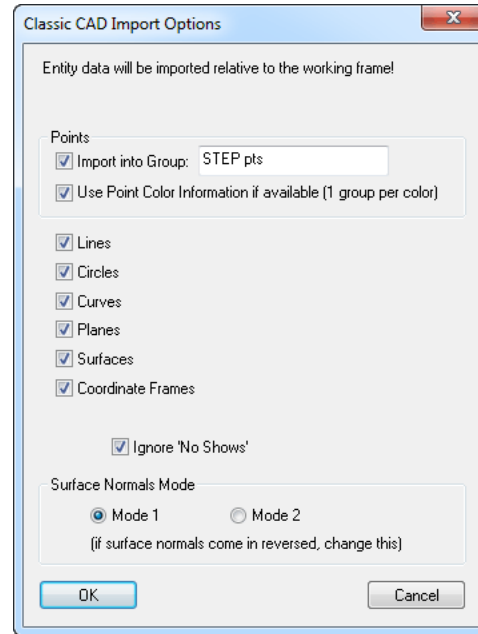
Classic CAD Import Options

Entity data will be imported relative to the working frame!

Points
Import into Group: STEP pts
Use Point Color Information if available (1 group per color)

Lines
Circles
Curves
Planes
Surfaces
Coordinate Frames

Ignore 'No Shows'

Surface Normals Mode
Mode 1
Mode 2
(if surface normals come in reversed, change this)

OK
Cancel